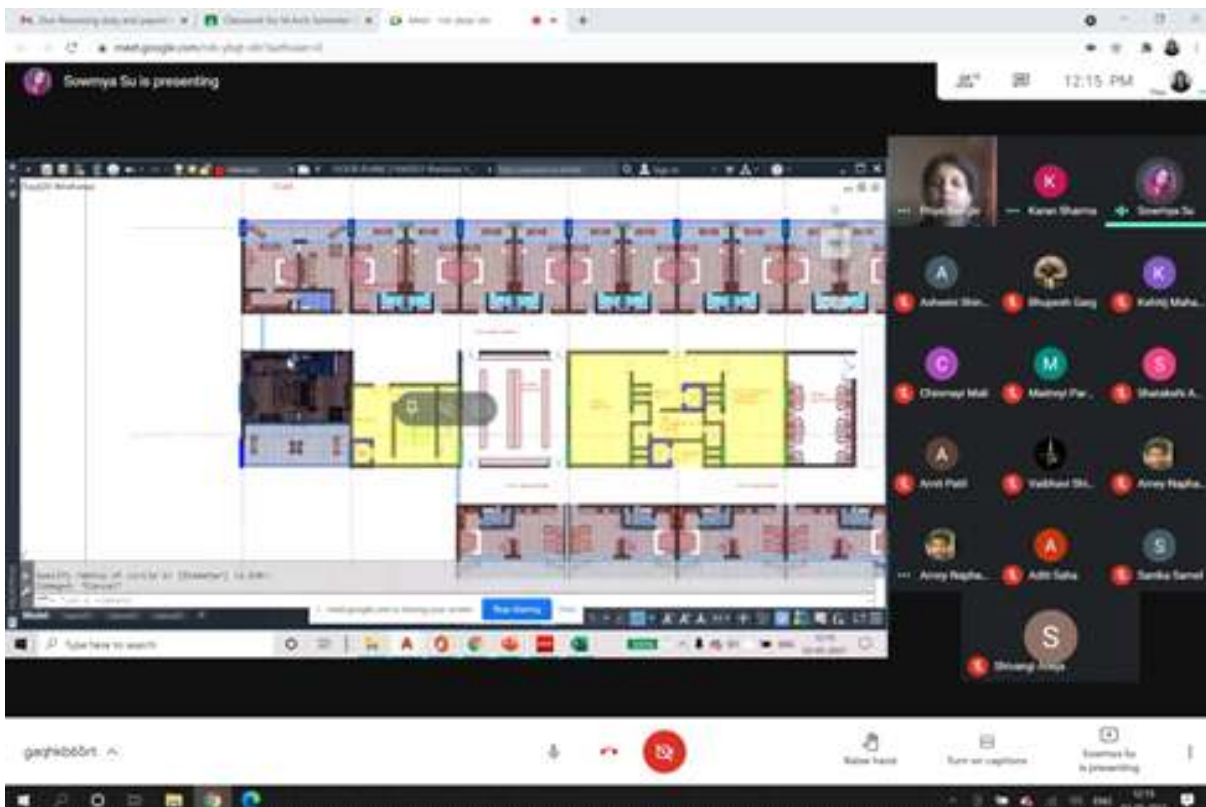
Sowmya Su is presenting

12:15 PM

Karan Sharma
Sowmya Su
Ashwini Shi...
Bhupesh Garg
Kshitij Maha...
Chinmayi Mali
Maithreyi Par...
Shatakshi A...
Arvit Patil
Vaibhavi Shi...
Arrey Napha...
Arrey Napha...
Aditi Saha
Sarika Samel
Shivangi Arya

Stop sharing

Type here to search

gaqhebbört ^

Raise hand
Turn on captions
Sowmya Su is presenting